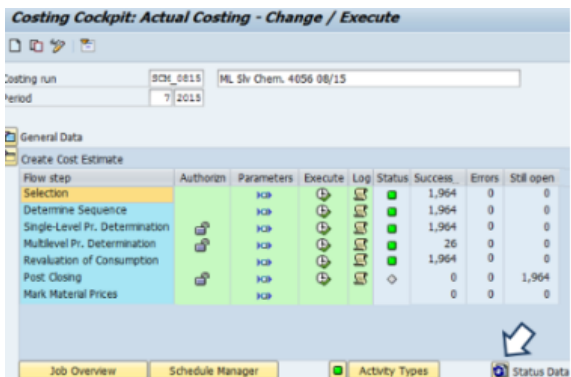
Costing Cockpit: Actual Costing - Change / Execute

Costing run SCM_0815 ML Slv Chem. 4656 08/15
Period 7 2015

General Data

Create Cost Estimate

| Flow step | Authorizn | Parameters | Execute | Log | Status | Success_ | Errors | Still open |
|---|---|---|---|---|---|---|---|---|
| Selection | | | | | | 1,964 | 0 | 0 |
| Determine Sequence | | | | | | 1,964 | 0 | 0 |
| Single-Level Pr. Determination | | | | | | 1,964 | 0 | 0 |
| Multilevel Pr. Determination | | | | | | 26 | 0 | 0 |
| Revaluation of Consumption | | | | | | 1,964 | 0 | 0 |
| Post Closing | | | | | | 0 | 0 | 1,964 |
| Mark Material Prices | | | | | | 0 | 0 | 0 |

Job Overview Schedule Manager Activity Types Status Data